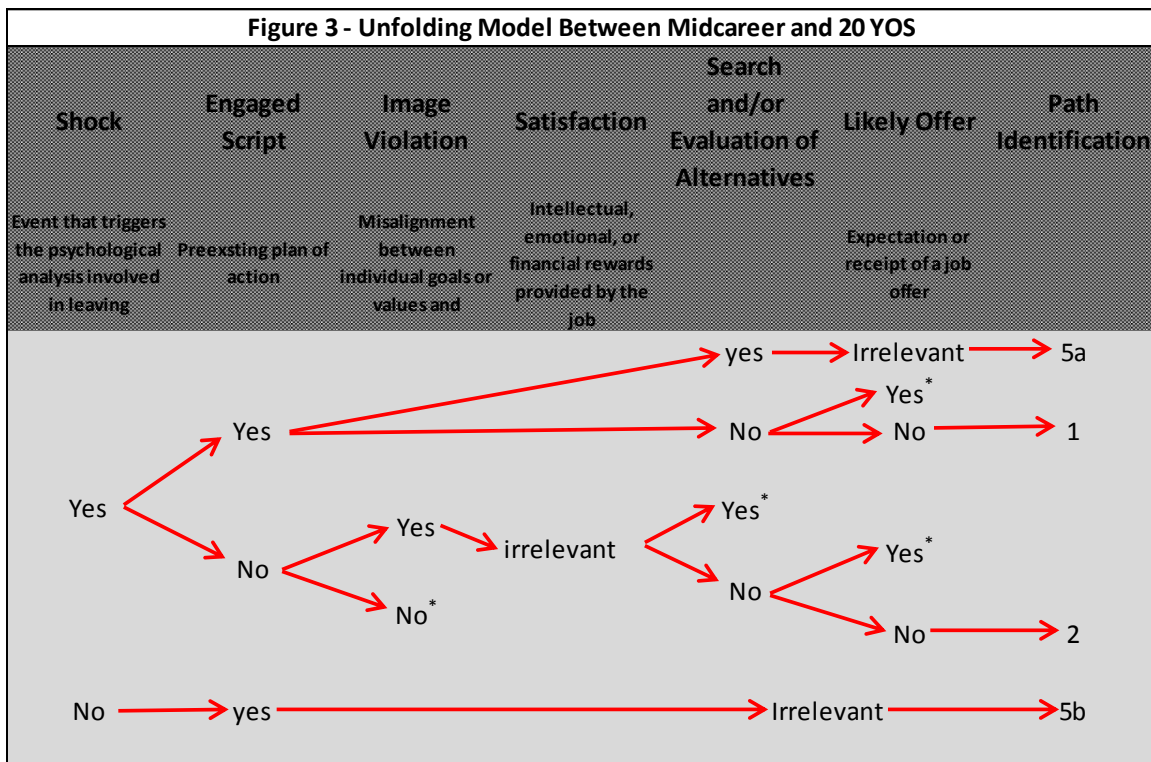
Figure 3 - Unfolding Model Between Midcareer and 20 YOS

| Shock | Engaged Script | Image Violation | Satisfaction | Search and/or Evaluation of Alternatives | Likely Offer | Path Identification |
|---|---|---|---|---|---|---|
| Event that triggers the psychological analysis involved in leaving | Preexsting plan of action | Misalignment between individual goals or values and | Intellectual, emotional, or financial rewards provided by the job | | Expectation or receipt of a job offer | |

yes Irrelevant 5a

Yes

Yes$^*$

No No 1

Yes

Yes$^*$

Yes irrelevant

Yes$^*$

No

No

No$^*$

No 2

No yes Irrelevant 5b